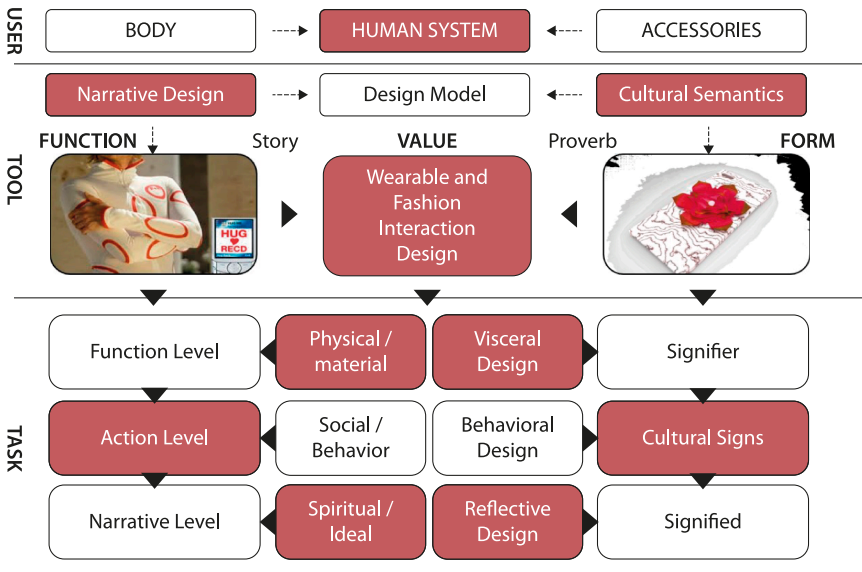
USER

BODY

HUMAN SYSTEM

ACCESSORIES

TOOL

Narrative Design

Design Model

Cultural Semantics

FUNCTION

Story

VALUE

Proverb

FORM

HUG RECD

Wearable and Fashion Interaction Design

TASK

Function Level

Physical / material

Visceral Design

Signifier

Action Level

Social / Behavior

Behavioral Design

Cultural Signs

Narrative Level

Spiritual / Ideal

Reflective Design

Signified